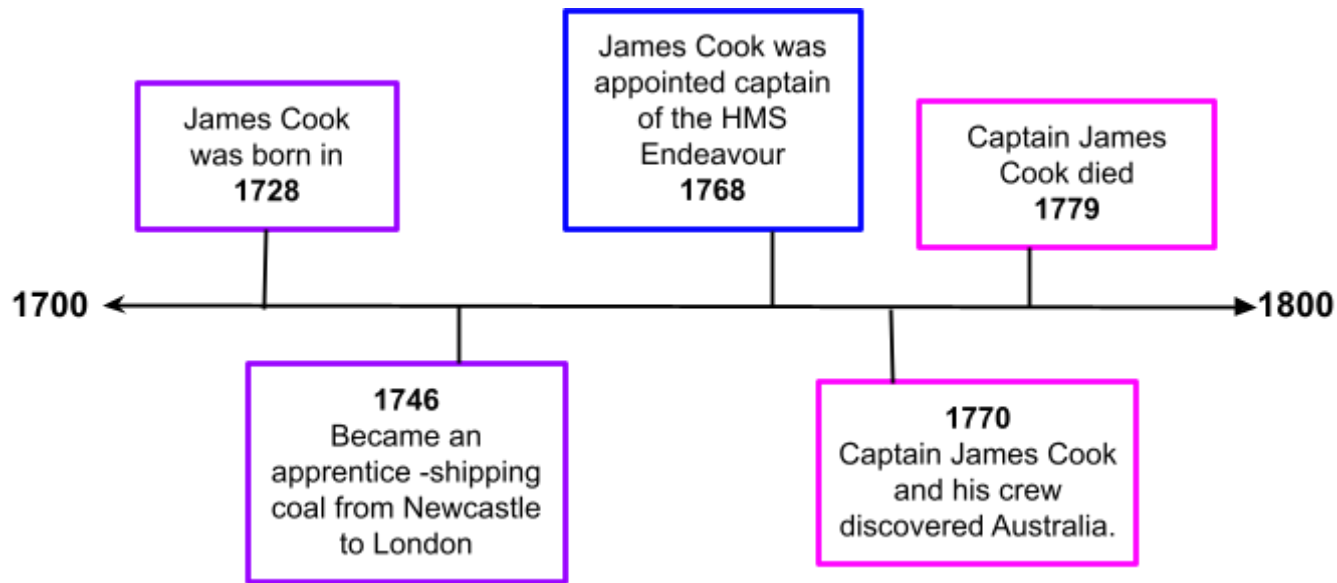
James Cook was born in
**1728**

James Cook was appointed captain of the HMS Endeavour
**1768**

Captain James Cook died
**1779**

1700

1800

**1746**
Became an apprentice -shipping coal from Newcastle to London

**1770**
Captain James Cook and his crew discovered Australia.